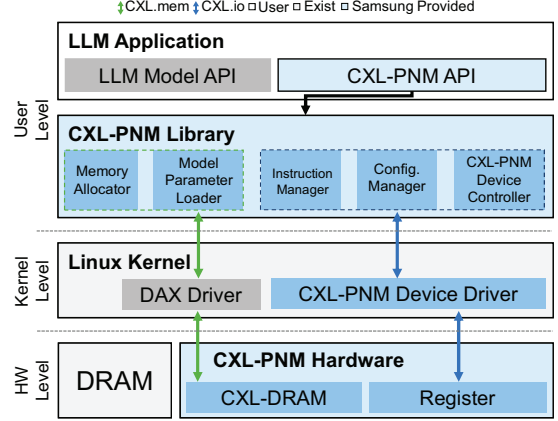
↕CXL.mem ↕CXL.io □User □Exist □Samsung Provided

User Level

LLM Application

LLM Model API

CXL-PNM API

CXL-PNM Library

Memory Allocator

Model Parameter Loader

Instruction Manager

Config. Manager

CXL-PNM Device Controller

Kernel Level

Linux Kernel

DAX Driver

CXL-PNM Device Driver

HW Level

DRAM

CXL-PNM Hardware

CXL-DRAM

Register